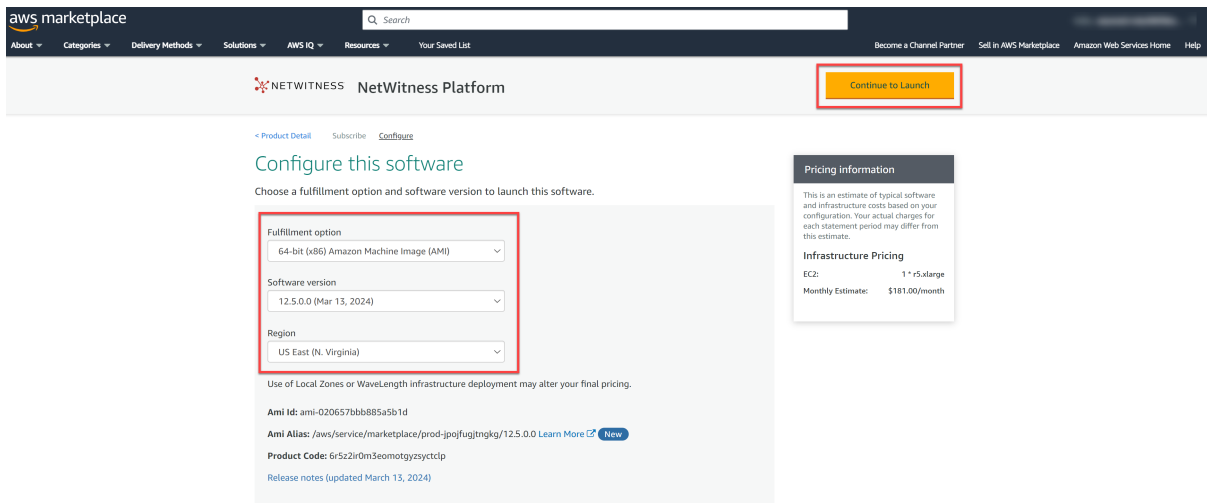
aws marketplace

Search

About Categories Delivery Methods Solutions AWS IQ Resources Your Saved List

Become a Channel Partner Sell in AWS Marketplace Amazon Web Services Home Help

NETWITNESS NetWitness Platform

Continue to Launch

< Product Detail Subscribe Configure

Configure this software

Choose a fulfillment option and software version to launch this software.

Fulfillment option
64-bit (x86) Amazon Machine Image (AMI)

Software version
12.5.0.0 (Mar 13, 2024)

Region
US East (N. Virginia)

Use of Local Zones or WaveLength infrastructure deployment may alter your final pricing.

Ami Id: ami-020657bbb885a5b1d

Ami Alias: /aws/service/marketplace/prod-jpojfugjtngkg/12.5.0.0 Learn More New

Product Code: 6r5z2ir0m3eomotgyzsyctclp

Release notes (updated March 13, 2024)

Pricing information

This is an estimate of typical software and infrastructure costs based on your configuration. Your actual charges for each statement period may differ from this estimate.

Infrastructure Pricing

EC2: 1 * r5.xlarge

Monthly Estimate: $181.00/month